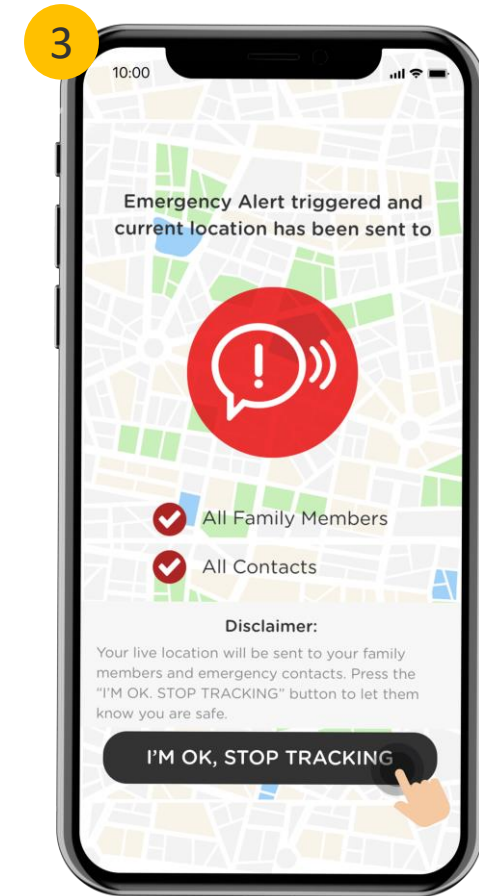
3

10:00

Emergency Alert triggered and current location has been sent to

All Family Members

All Contacts

Disclaimer:

Your live location will be sent to your family members and emergency contacts. Press the "I'M OK. STOP TRACKING" button to let them know you are safe.

I'M OK, STOP TRACKING